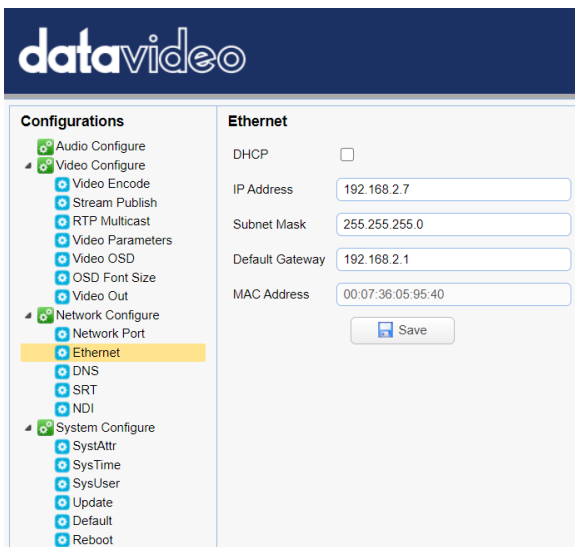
datavideo

Configurations
Audio Configure
Video Configure
Video Encode
Stream Publish
RTP Multicast
Video Parameters
Video OSD
OSD Font Size
Video Out
Network Configure
Network Port
Ethernet
DNS
SRT
NDI
System Configure
SystAttr
SysTime
SysUser
Update
Default
Reboot

Ethernet
DHCP
IP Address 192.168.2.7
Subnet Mask 255.255.255.0
Default Gateway 192.168.2.1
MAC Address 00:07:36:05:95:40
Save